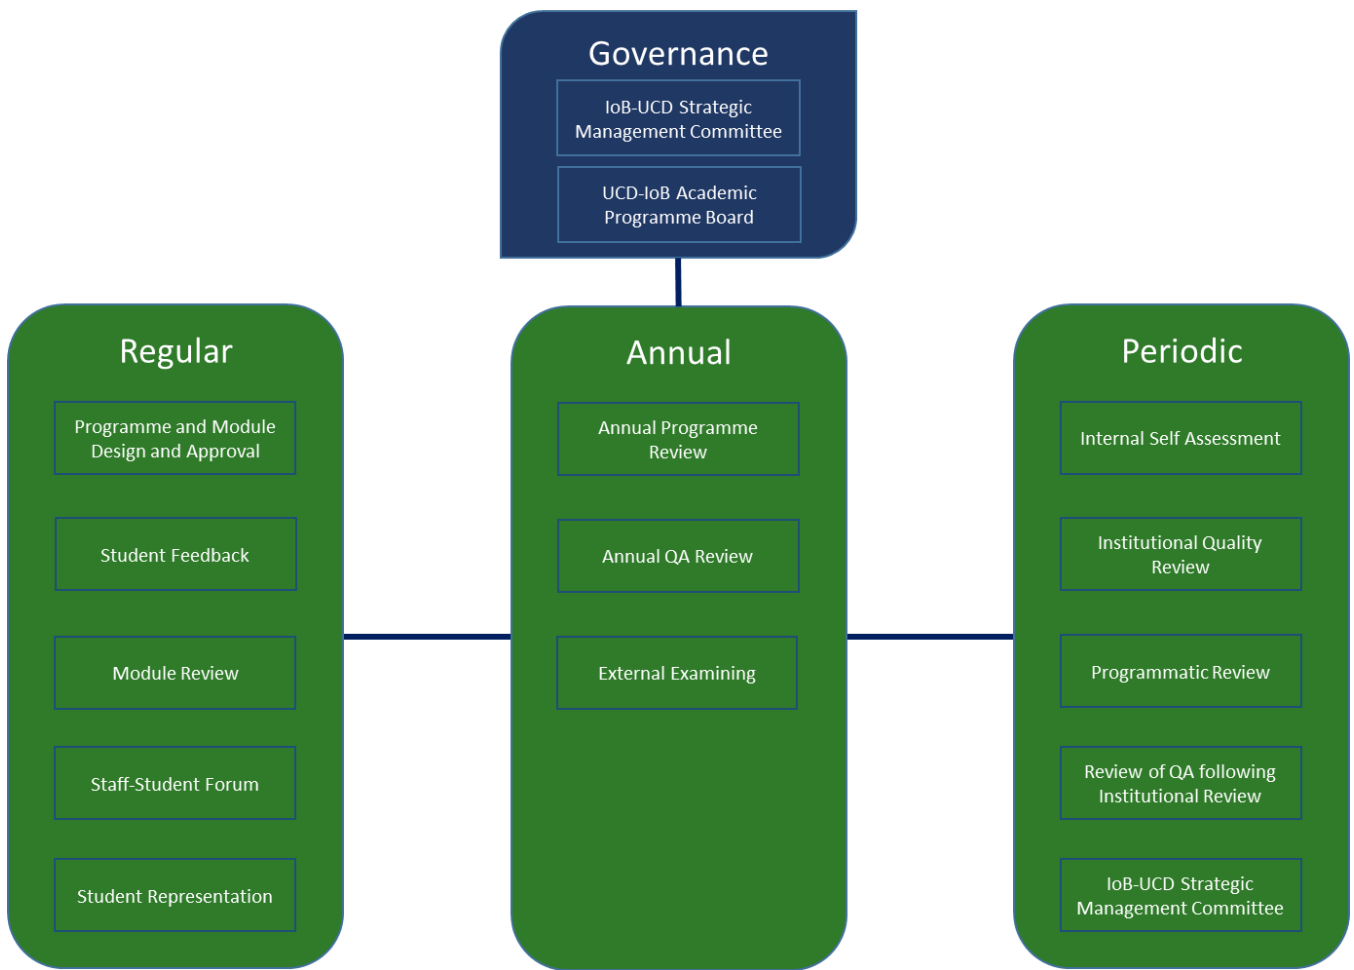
Governance

IoB-UCD Strategic Management Committee

UCD-IoB Academic Programme Board

Regular

Programme and Module Design and Approval

Student Feedback

Module Review

Staff-Student Forum

Student Representation

Annual

Annual Programme Review

Annual QA Review

External Examining

Periodic

Internal Self Assessment

Institutional Quality Review

Programmatic Review

Review of QA following Institutional Review

IoB-UCD Strategic Management Committee